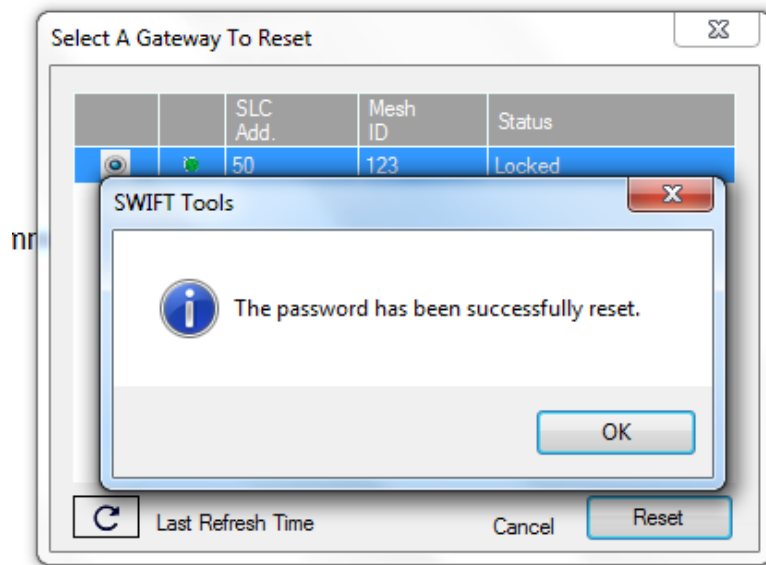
Select A Gateway To Reset

| | | SLC Add. | Mesh ID | Status |
|---|---|---|---|---|
| | | 50 | 123 | Locked |

nn

SWIFT Tools

The password has been successfully reset.

OK

Last Refresh Time

Cancel

Reset